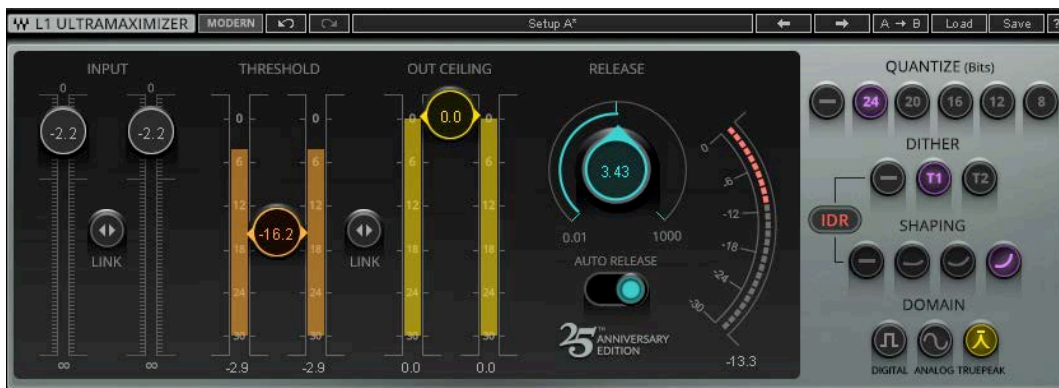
W L1 ULTRAMAXIMIZER MODERN Setup A* A → B Load Save ?

INPUT

0 0

-2.2 -2.2

LINK

∞ ∞

THRESHOLD

0 0

6 6

12 12

-16.2

18 18

24 24

30 30

-2.9 -2.9

LINK

OUT CEILING

0.0

0 0

6 6

12 12

18 18

24 24

30 30

0.0 0.0

RELEASE

3.43

0.01 1000

AUTO RELEASE

25TH ANNIVERSARY EDITION

0

-6

-12

-18

-24

-30

-13.3

QUANTIZE (Bits)

24 20 16 12 8

DITHER

T1 T2

IDR

SHAPING

DOMAIN

DIGITAL ANALOG TRUEPEAK